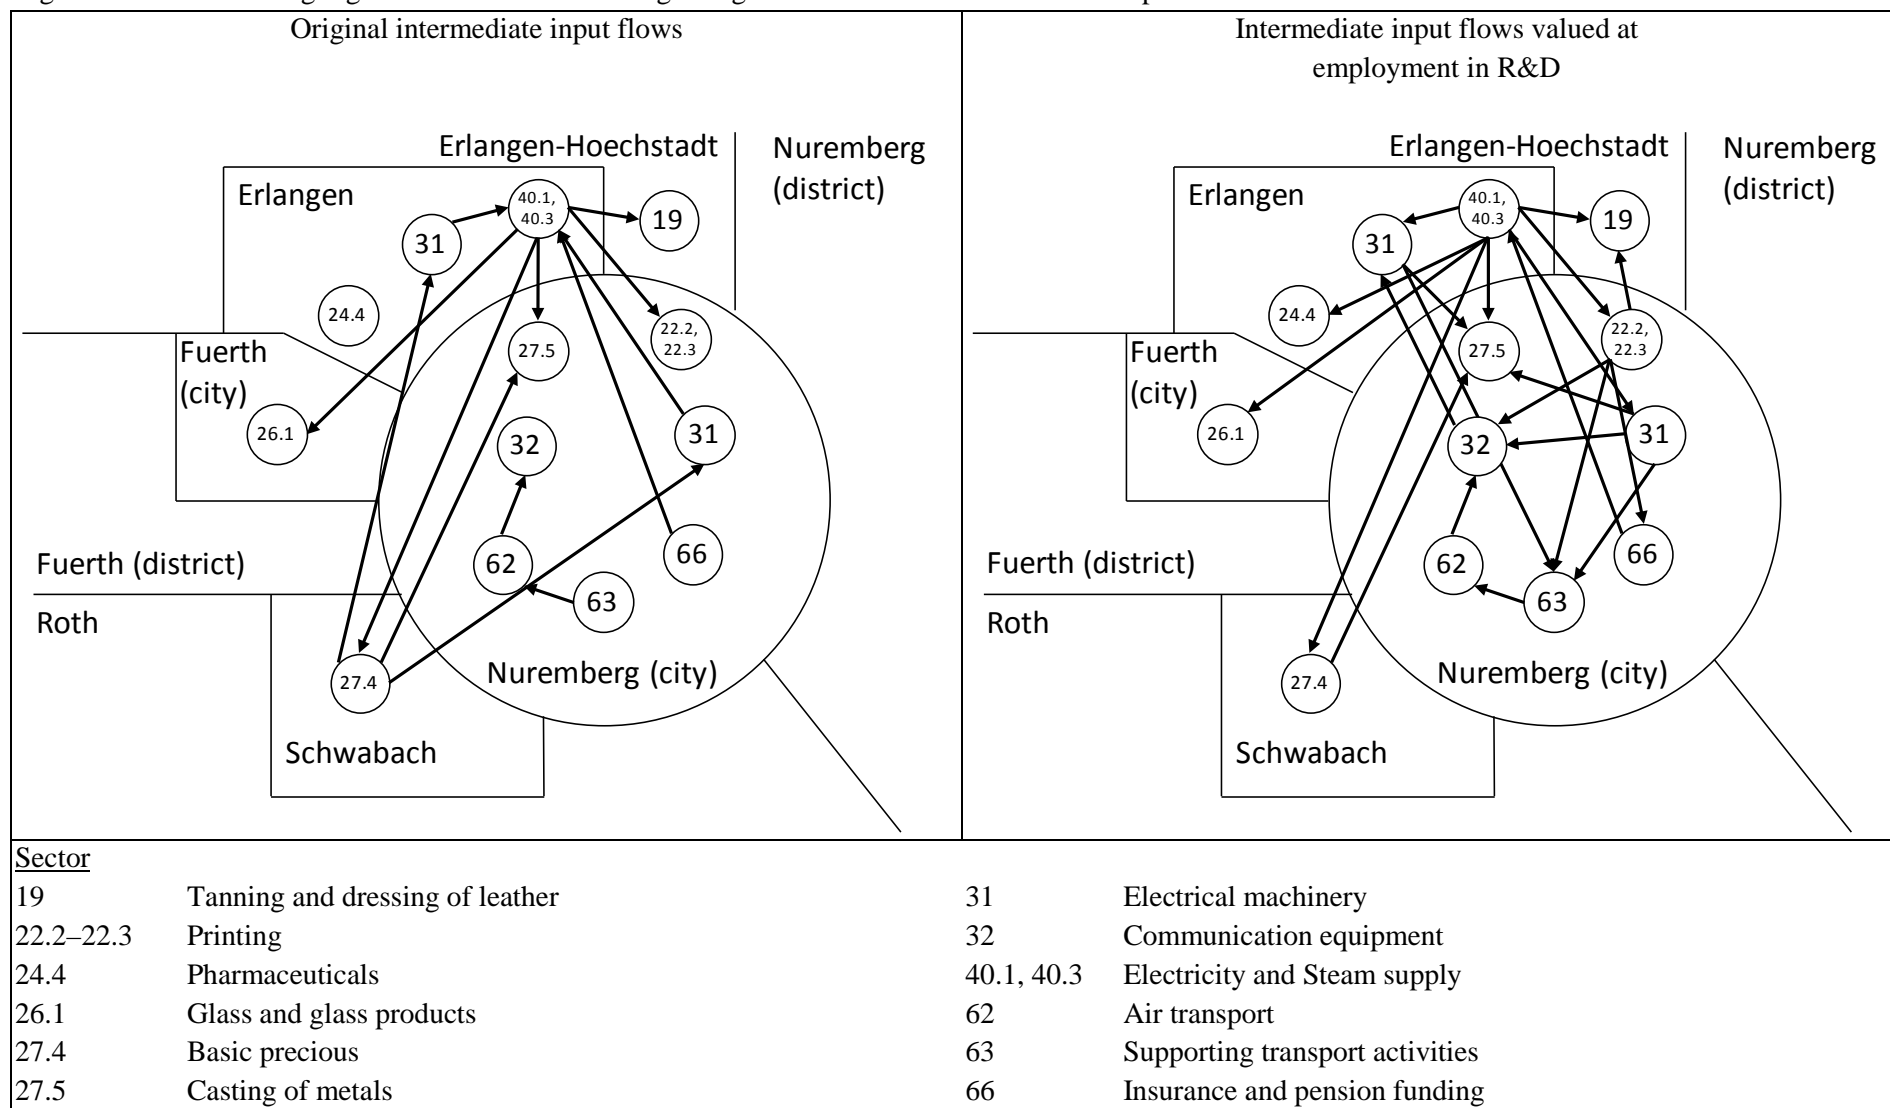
Original intermediate input flows

Erlangen-Hoechstadt

Nuremberg (district)

Erlangen

40.1, 40.3

19

31

24.4

27.5

22.2, 22.3

Fuerth (city)

26.1

32

31

62

66

Fuerth (district)

63

Roth

27.4

Nuremberg (city)

Schwabach

Intermediate input flows valued at employment in R&D

Erlangen-Hoechstadt

Nuremberg (district)

Erlangen

40.1, 40.3

19

31

24.4

27.5

22.2, 22.3

Fuerth (city)

26.1

32

31

62

66

Fuerth (district)

63

Roth

27.4

Nuremberg (city)

Schwabach

Sector

| | | | |
|---|---|---|---|
| 19 | Tanning and dressing of leather | 31 | Electrical machinery |
| 22.2–22.3 | Printing | 32 | Communication equipment |
| 24.4 | Pharmaceuticals | 40.1, 40.3 | Electricity and Steam supply |
| 26.1 | Glass and glass products | 62 | Air transport |
| 27.4 | Basic precious | 63 | Supporting transport activities |
| 27.5 | Casting of metals | 66 | Insurance and pension funding |